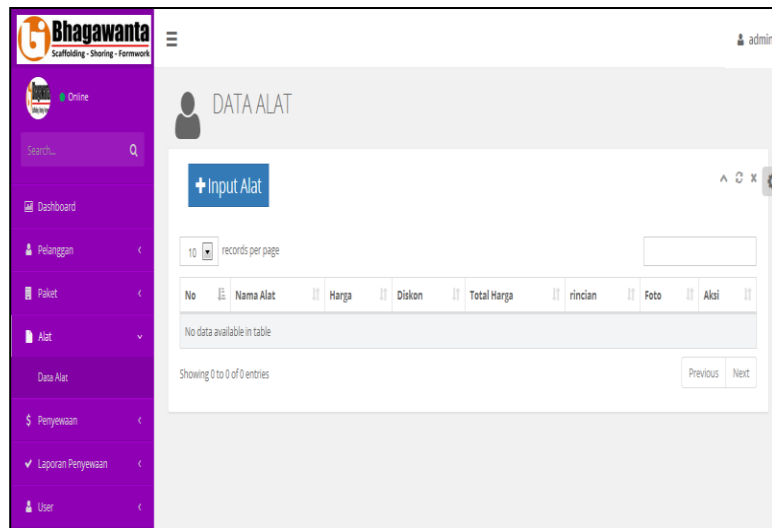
Bhagawanta
Scaffolding - Shoring - Formwork

Online

Search...

Dashboard
Pelanggan
Paket
Alat
Data Alat
$ Penyewaan
Laporan Penyewaan
User

admin

DATA ALAT

+ Input Alat

10 records per page

| No | Nama Alat | Harga | Diskon | Total Harga | rincian | Foto | Aksi |
|---|---|---|---|---|---|---|---|
| No data available in table | | | | | | | |

Showing 0 to 0 of 0 entries

Previous Next